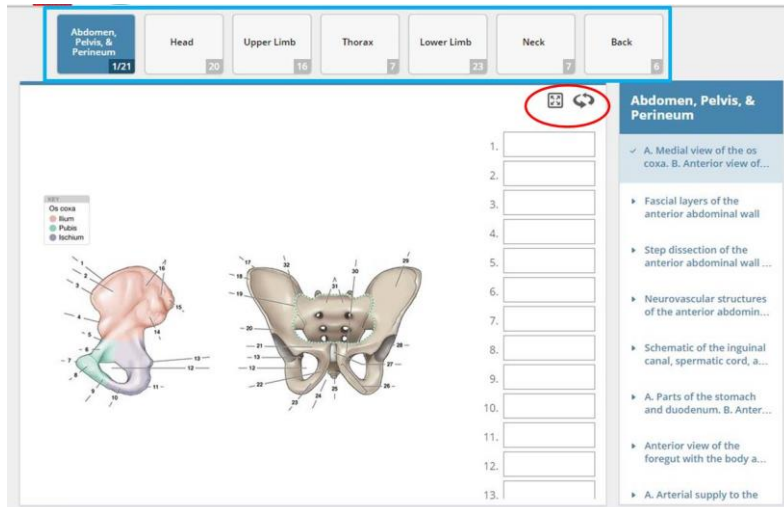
Abdomen, Pelvis, & Perineum
1/21

Head
20

Upper Limb
16

Thorax
7

Lower Limb
23

Neck
7

Back
6

KEY
Os coxa
Ilium
Pubis
Ischium

1
2
3
4
5
6
7
8
9
10
11
12
13
14
15
16
17
18
19
20
21
22
23
24
25
26
27
28
29
30
31
32
A

1.
2.
3.
4.
5.
6.
7.
8.
9.
10.
11.
12.
13.

Abdomen, Pelvis, & Perineum

✓ A. Medial view of the os coxa. B. Anterior view of...

▸ Fascial layers of the anterior abdominal wall

▸ Step dissection of the anterior abdominal wall ...

▸ Neurovascular structures of the anterior abdomin...

▸ Schematic of the inguinal canal, spermatic cord, a...

▸ A. Parts of the stomach and duodenum. B. Anter...

▸ Anterior view of the foregut with the body a...

▸ A. Arterial supply to the